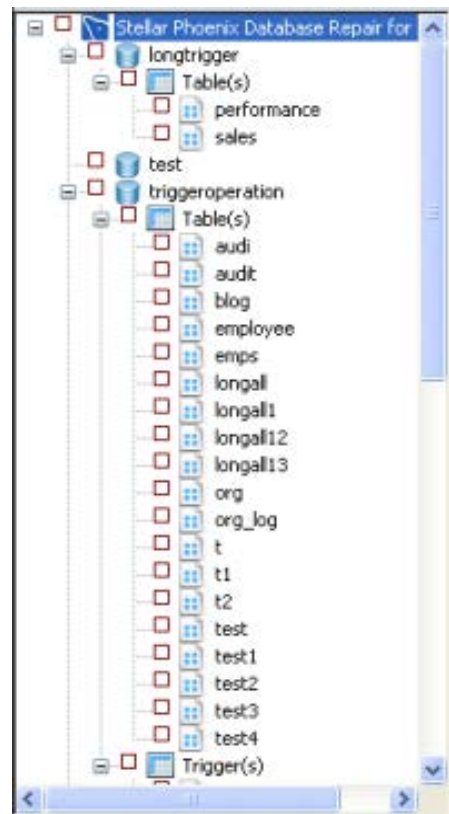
Stellar Phoenix Database Repair for
longtrigger
Table(s)
performance
sales
test
triggeroperation
Table(s)
audi
audit
blog
employee
emps
longall
longall1
longall12
longall13
org
org_log
t
t1
t2
test
test1
test2
test3
test4
Trigger(s)